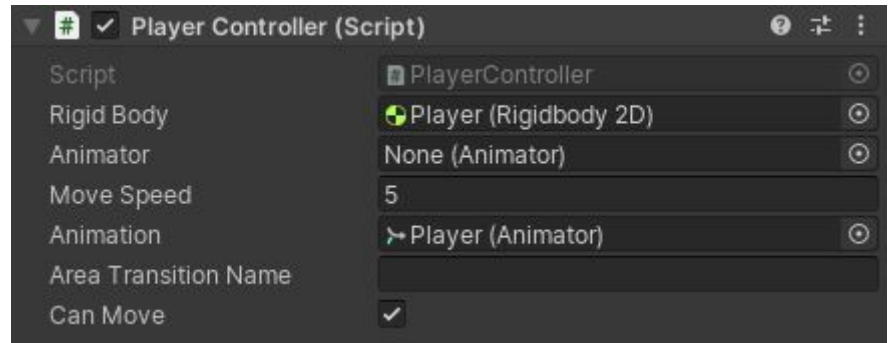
Player Controller (Script)

| | |
|---|---|
| Script | PlayerController |
| Rigid Body | Player (Rigidbody 2D) |
| Animator | None (Animator) |
| Move Speed | 5 |
| Animation | Player (Animator) |
| Area Transition Name | |
| Can Move | ✓ |